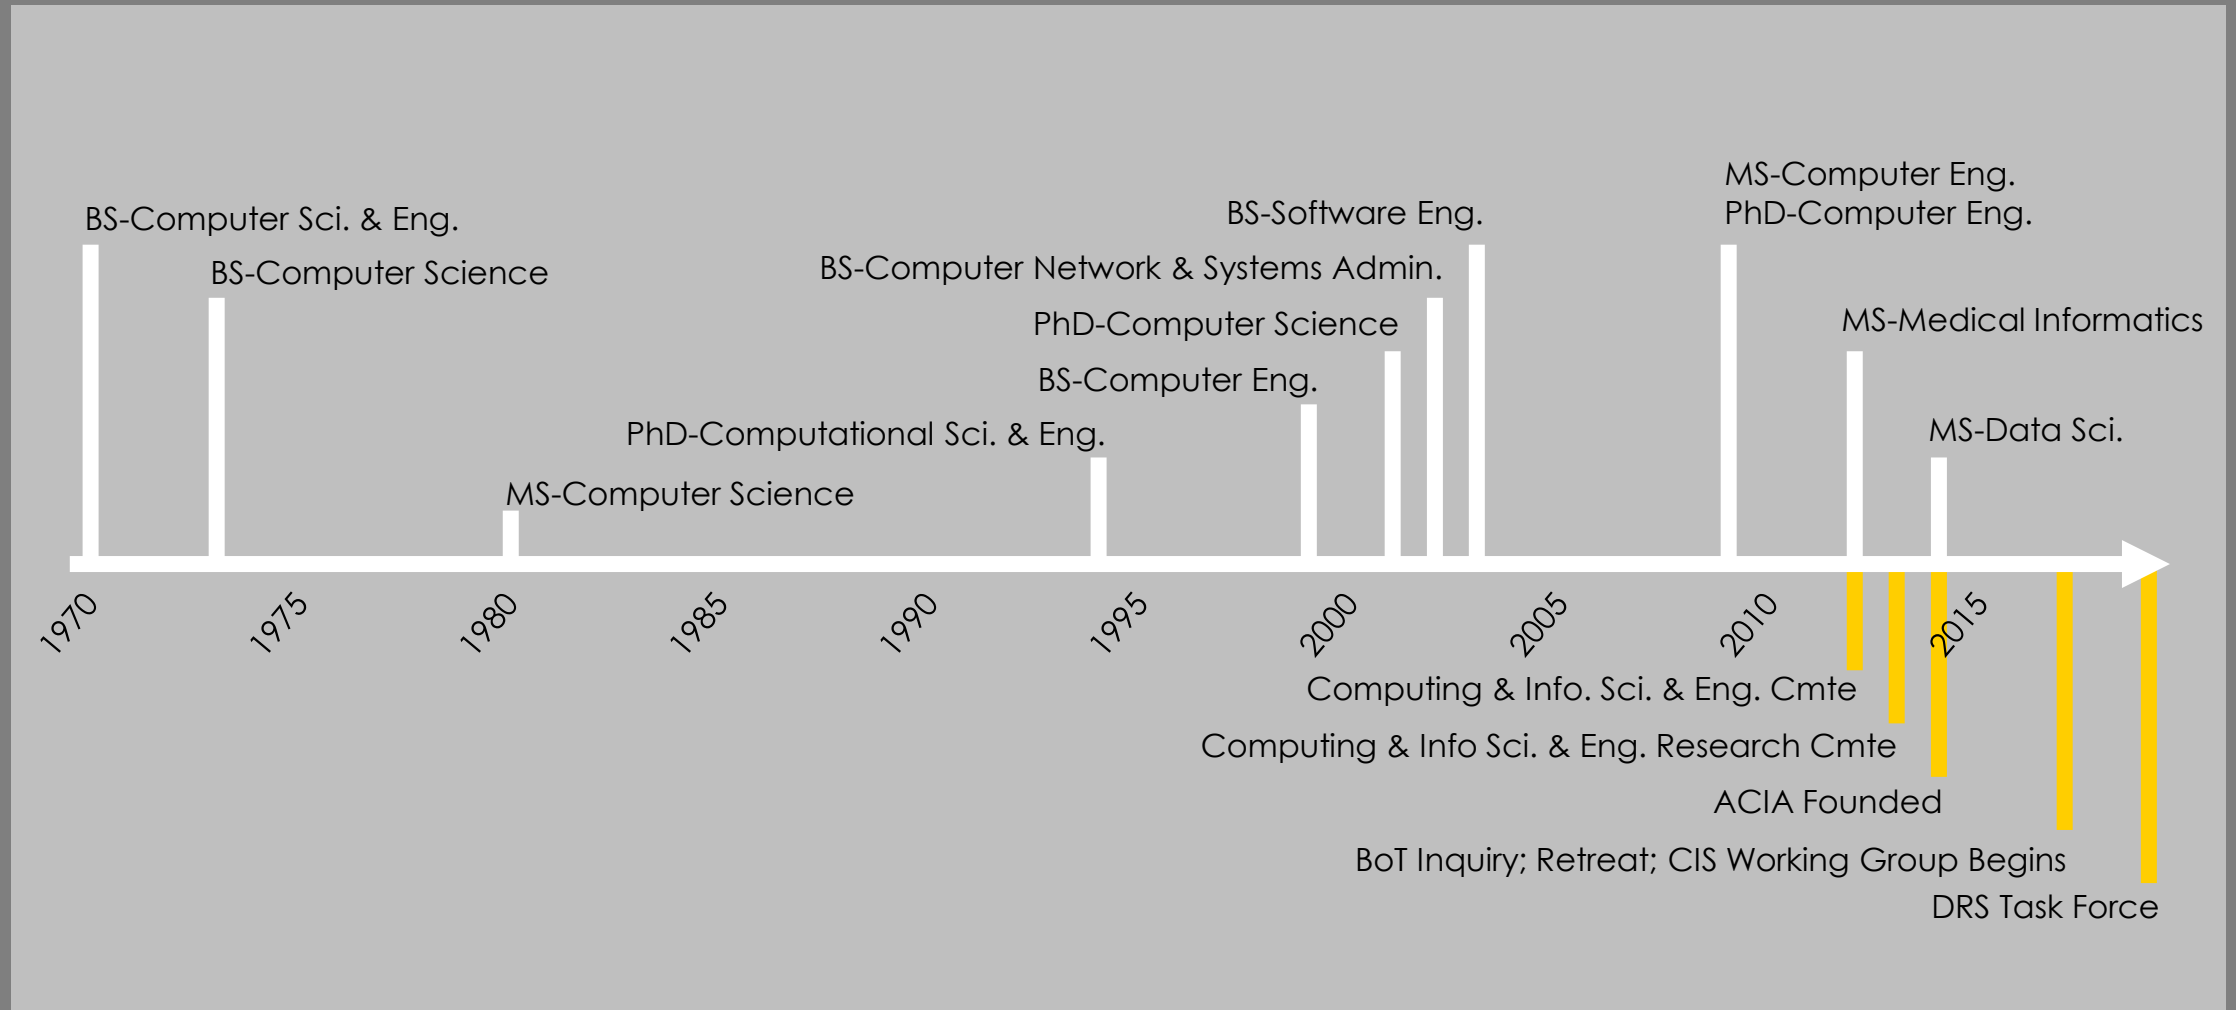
MS-Computer Eng.
PhD-Computer Eng.

BS-Computer Sci. & Eng.

BS-Software Eng.

BS-Computer Science

BS-Computer Network & Systems Admin.

PhD-Computer Science

MS-Medical Informatics

BS-Computer Eng.

PhD-Computational Sci. & Eng.

MS-Data Sci.

MS-Computer Science

1970 1975 1980 1985 1990 1995 2000 2005 2010 2015

Computing & Info. Sci. & Eng. Cmte

Computing & Info Sci. & Eng. Research Cmte

ACIA Founded

BoT Inquiry; Retreat; CIS Working Group Begins

DRS Task Force